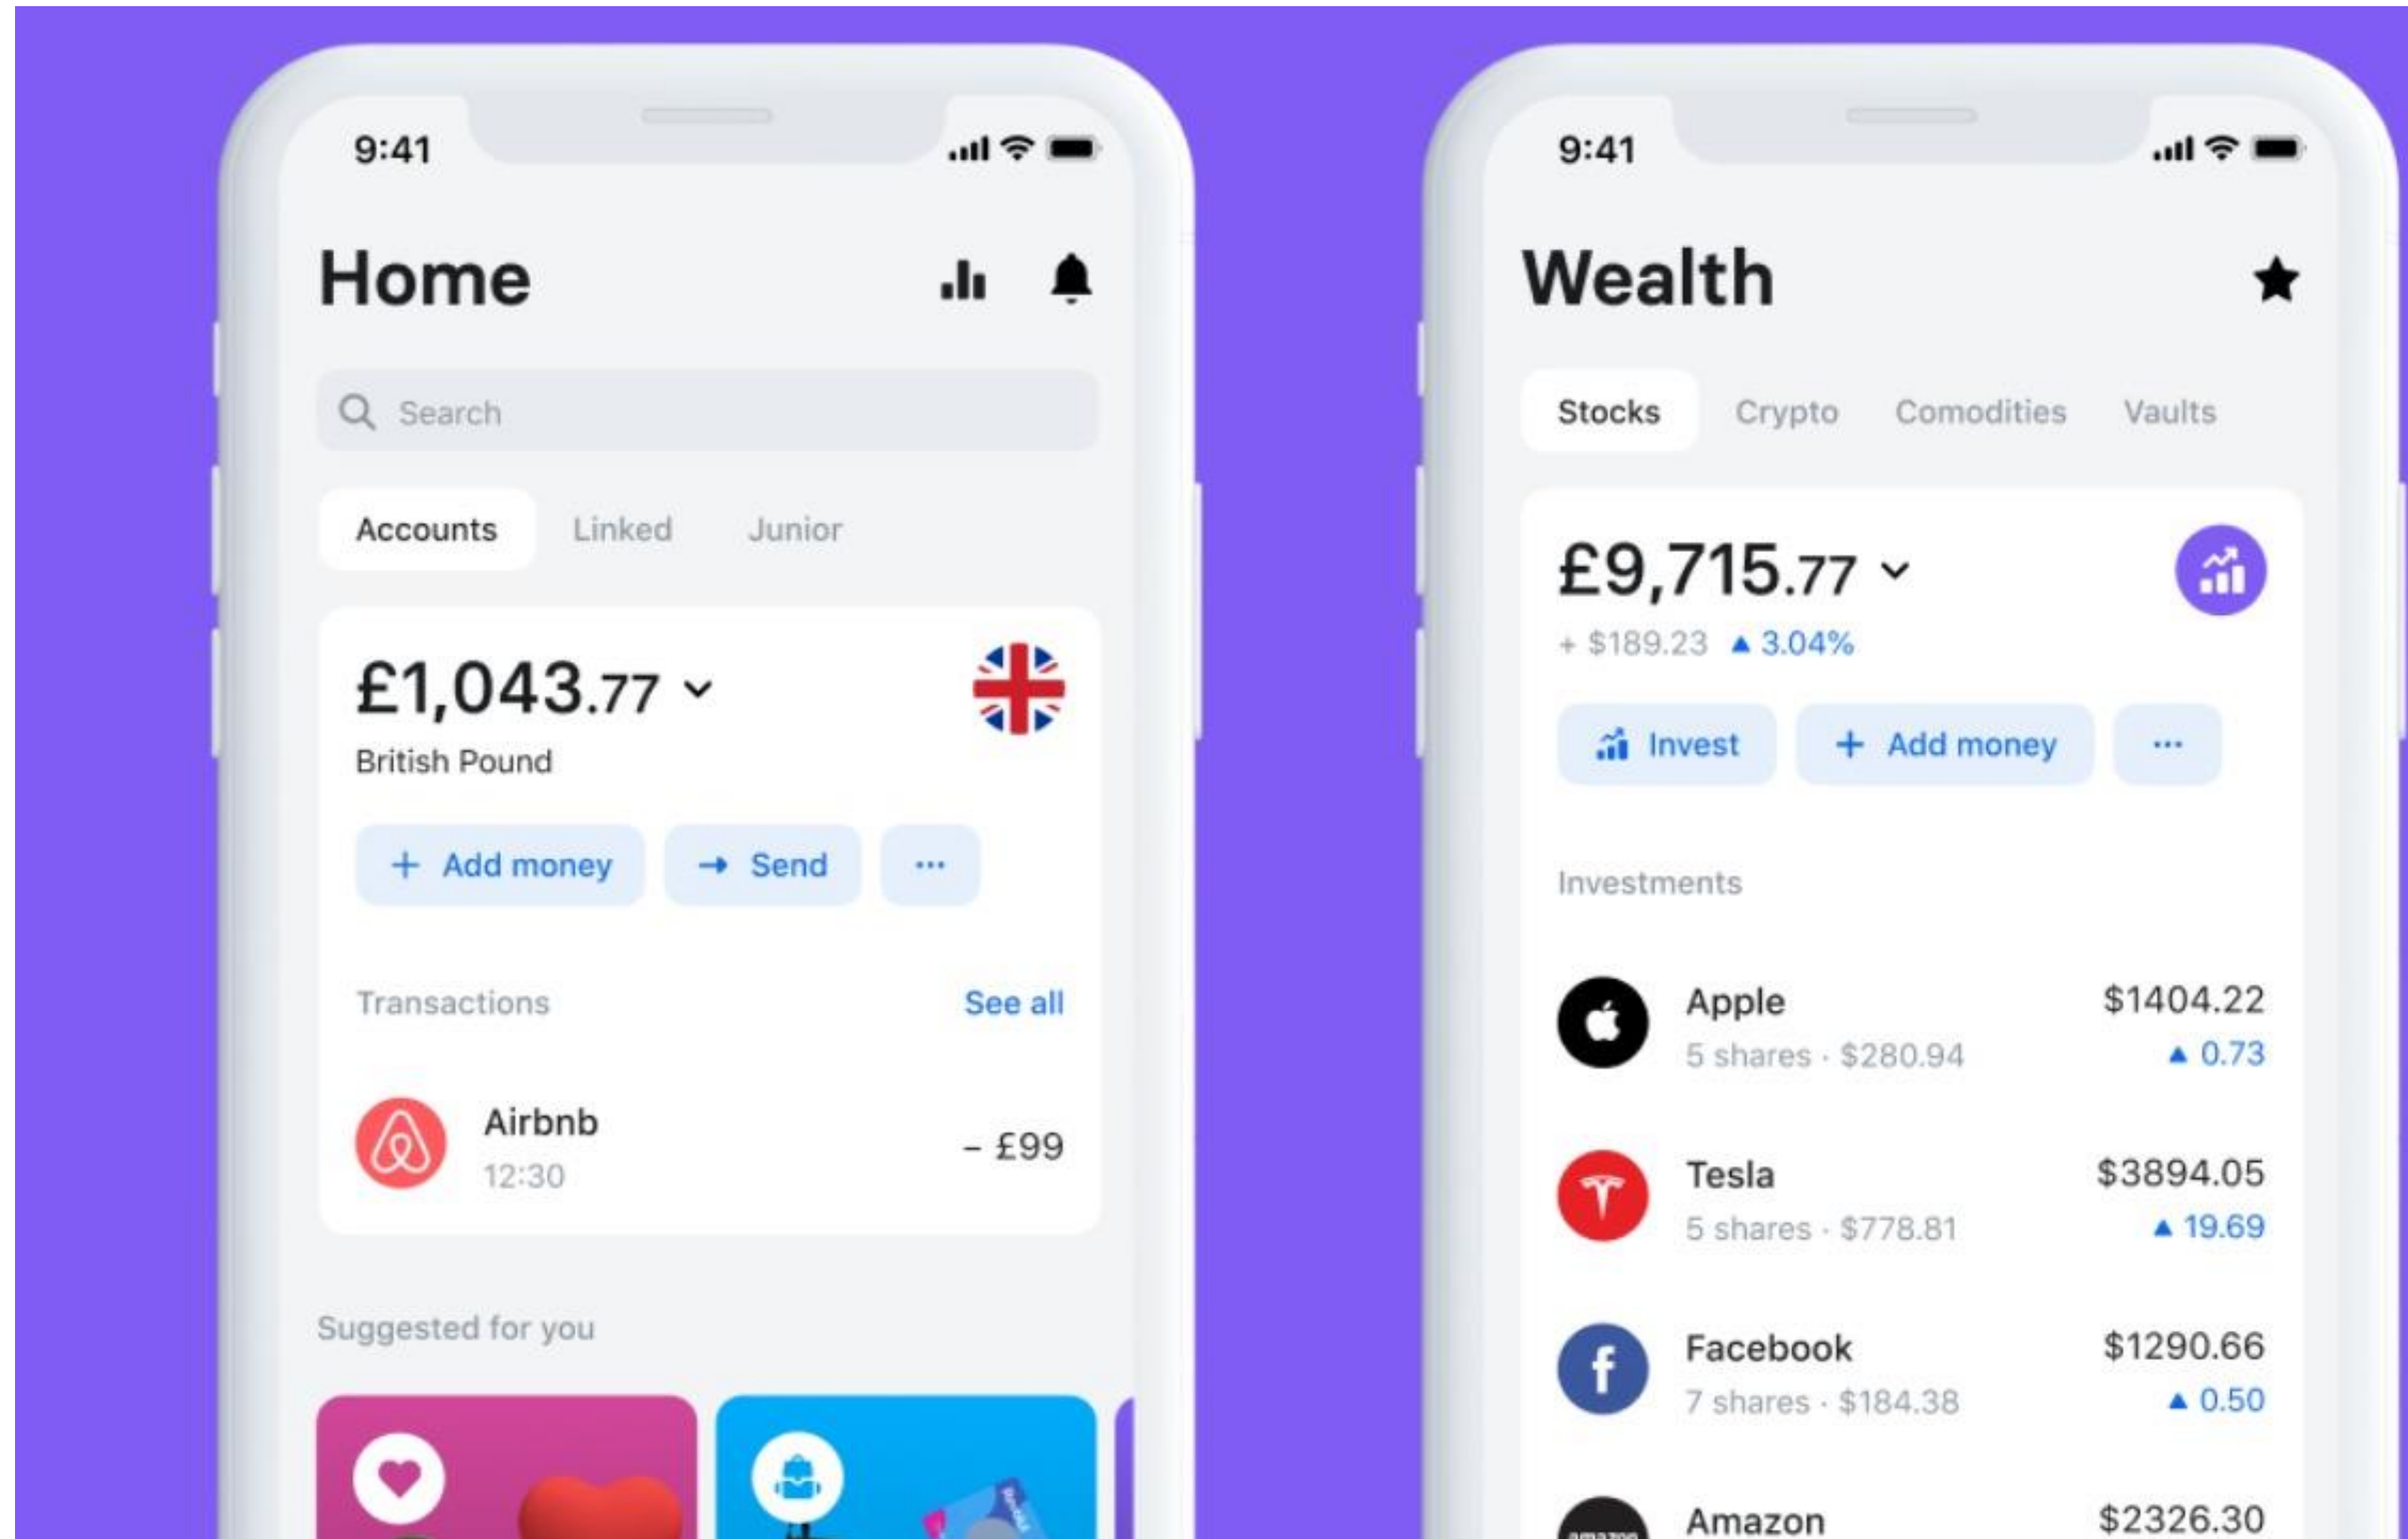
9:41

Home

Search

Accounts Linked Junior

£1,043.77

British Pound

+ Add money → Send ···

Transactions See all

Airbnb
12:30
- £99

Suggested for you

9:41

Wealth

Stocks Crypto Comodities Vaults

£9,715.77

+ $189.23 ▲ 3.04%

Invest + Add money ···

Investments

Apple
5 shares · $280.94
$1404.22
▲ 0.73

Tesla
5 shares · $778.81
$3894.05
▲ 19.69

Facebook
7 shares · $184.38
$1290.66
▲ 0.50

Amazon
$2326.30